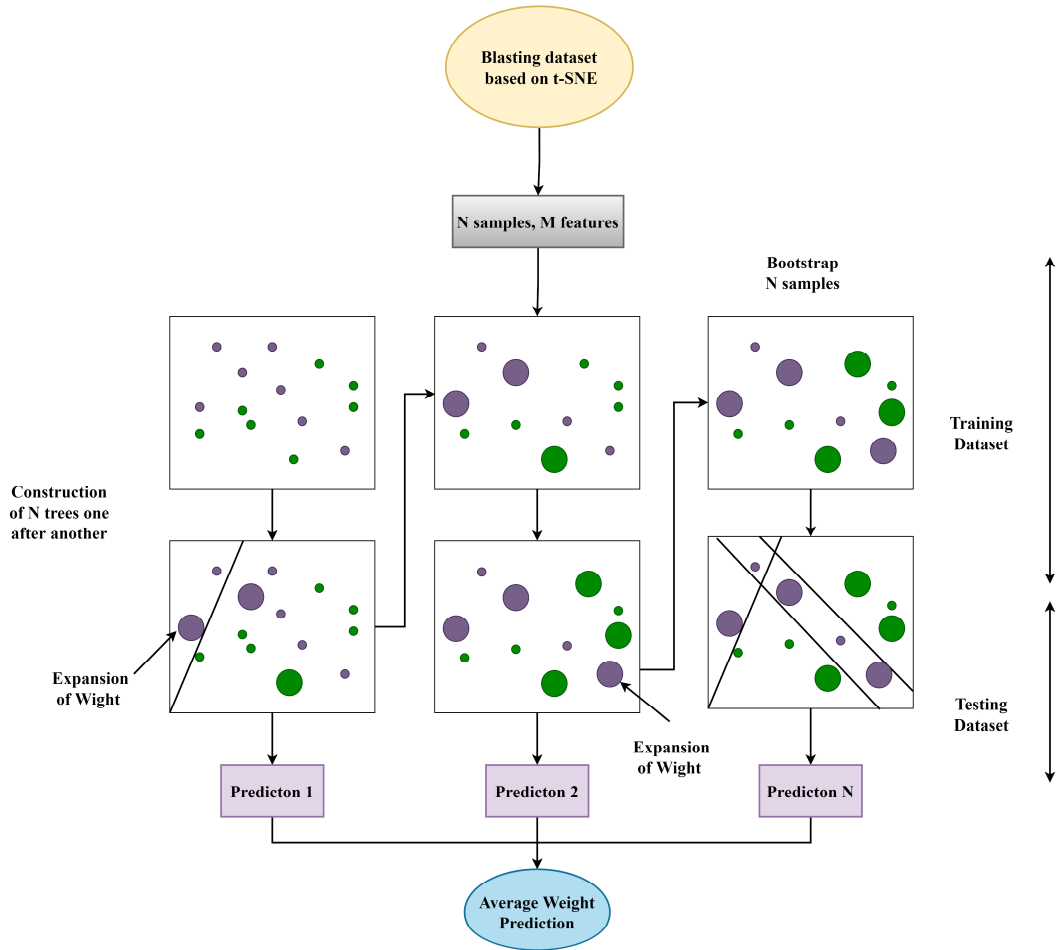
Blasting dataset based on t-SNE

N samples, M features

Bootstrap N samples

Training Dataset

Construction of N trees one after another

Expansion of Wight

Expansion of Wight

Testing Dataset

Predicton 1

Predicton 2

Predicton N

Average Weight Prediction